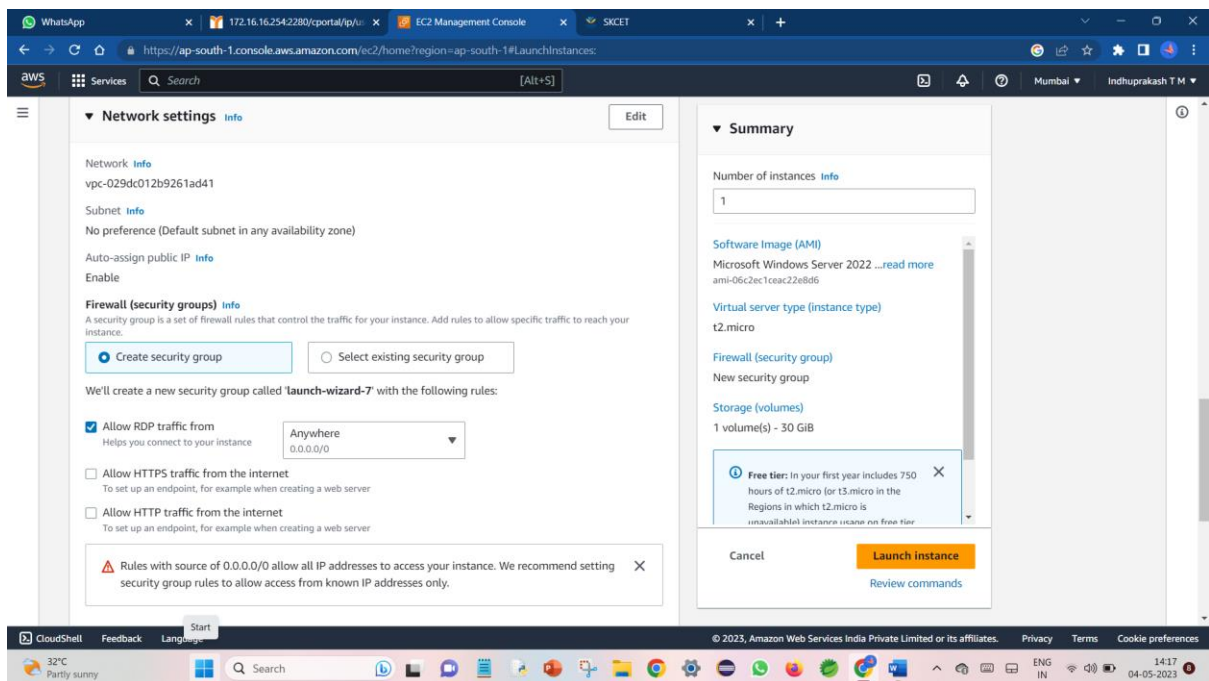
WhatsApp
172.16.16.254:2280/cportal/ip/u
EC2 Management Console
SKCET
https://ap-south-1.console.aws.amazon.com/ec2/home?region=ap-south-1#LaunchInstances:
aws
Services
Search
[Alt+S]
Mumbai ▼
Indhuprakash T M ▼

▼ Network settings Info
Edit

Network Info
vpc-029dc012b9261ad41

Subnet Info
No preference (Default subnet in any availability zone)

Auto-assign public IP Info
Enable

Firewall (security groups) Info
A security group is a set of firewall rules that control the traffic for your instance. Add rules to allow specific traffic to reach your instance.

Create security group
Select existing security group

We'll create a new security group called 'launch-wizard-7' with the following rules:

Allow RDP traffic from
Helps you connect to your instance
Anywhere
0.0.0.0/0

Allow HTTPS traffic from the internet
To set up an endpoint, for example when creating a web server

Allow HTTP traffic from the internet
To set up an endpoint, for example when creating a web server

Rules with source of 0.0.0.0/0 allow all IP addresses to access your instance. We recommend setting security group rules to allow access from known IP addresses only.

▼ Summary

Number of instances Info
1

Software Image (AMI)
Microsoft Windows Server 2022 ...read more
ami-06c2ec1ceac22e8d6

Virtual server type (instance type)
t2.micro

Firewall (security group)
New security group

Storage (volumes)
1 volume(s) - 30 GiB

Free tier: In your first year includes 750 hours of t2.micro (or t3.micro in the Regions in which t2.micro is unavailable) instance usage on free tier

Cancel
Launch instance
Review commands

CloudShell
Feedback
Language
Start
© 2023, Amazon Web Services India Private Limited or its affiliates.
Privacy
Terms
Cookie preferences

32°C
Partly sunny
Search
ENG
IN
14:17
04-05-2023